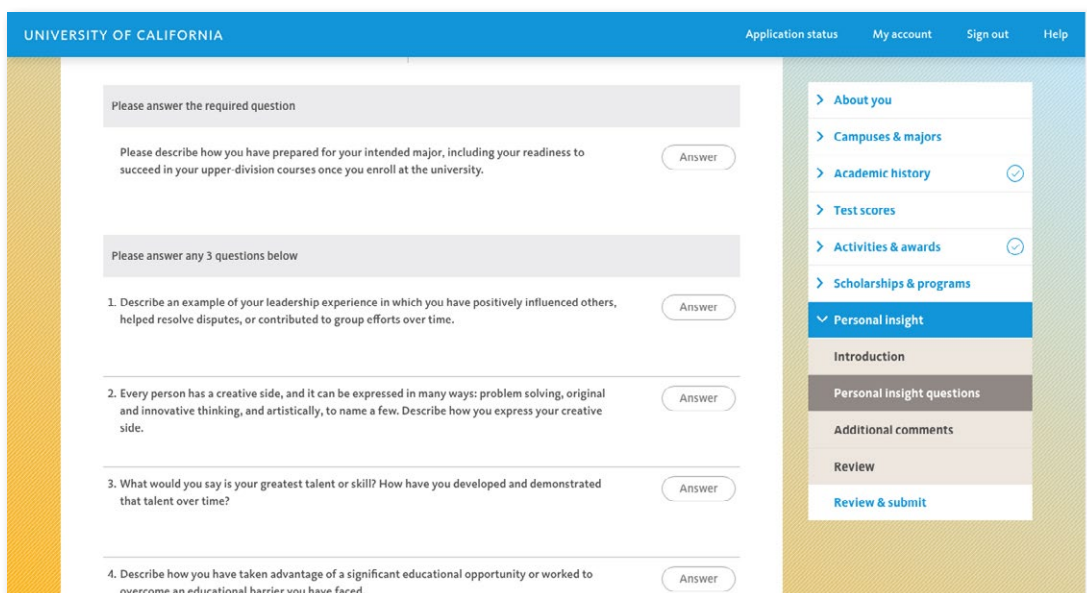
UNIVERSITY OF CALIFORNIA

Application status My account Sign out Help

Please answer the required question

Please describe how you have prepared for your intended major, including your readiness to succeed in your upper-division courses once you enroll at the university.

Answer

Please answer any 3 questions below

1. Describe an example of your leadership experience in which you have positively influenced others, helped resolve disputes, or contributed to group efforts over time.

Answer

2. Every person has a creative side, and it can be expressed in many ways: problem solving, original and innovative thinking, and artistically, to name a few. Describe how you express your creative side.

Answer

3. What would you say is your greatest talent or skill? How have you developed and demonstrated that talent over time?

Answer

4. Describe how you have taken advantage of a significant educational opportunity or worked to overcome an educational barrier you have faced.

Answer

About you
Campuses & majors
Academic history
Test scores
Activities & awards
Scholarships & programs
Personal insight
Introduction
Personal insight questions
Additional comments
Review
Review & submit